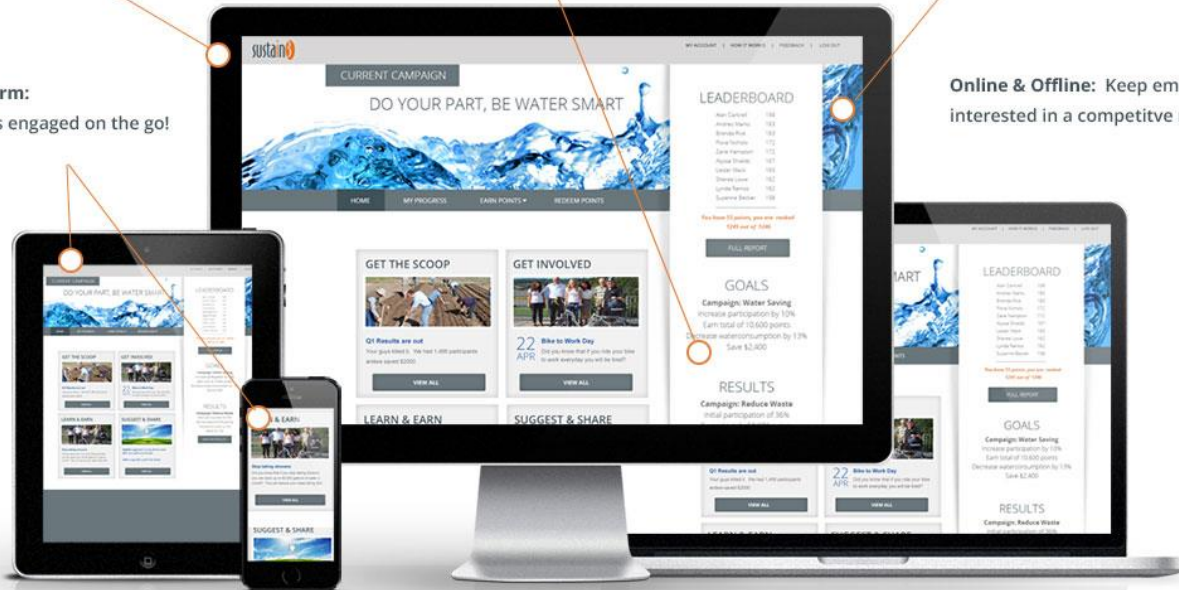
rm:
s engaged on the go!

Online & Offline: Keep em
interested in a competitve

sustain

MY ACCOUNT | HOW IT WORKS | FEEDBACK | LOG OUT

CURRENT CAMPAIGN

DO YOUR PART, BE WATER SMART

HOME MY PROGRESS EARN POINTS REDEEM POINTS

LEADERBOARD

You have 53 points, you are ranked 124th out of 1246

FULL REPORT

GOALS

Campaign: Water Saving
Increase participation by 10%
Earn total of 10,600 points
Decrease waterconsumption by 13%
Save $2,400

RESULTS

Campaign: Reduce Waste
Initial participation of 36%

GET THE SCOOP

Q1 Results are out
Your guys killed it. We had 1,498 participants and we saved $2000

VIEW ALL

GET INVOLVED

22 APR Bike to Work Day
Did you know that if you ride your bike to work everyday you will be fitter?

VIEW ALL

LEARN & EARN

SUGGEST & SHARE

MART

LEADERBOARD

FULL REPORT

GOALS

Campaign: Water Saving
Increase participation by 10%
Earn total of 10,600 points
Decrease waterconsumption by 13%
Save $2,400

RESULTS

Campaign: Reduce Waste

Q1 Results are out

22 APR Bike to Work Day

VIEW ALL

VIEW ALL

CURRENT CAMPAIGN

DO YOUR PART, BE WATER SMART

LEADERBOARD

GET THE SCOOP

GET INVOLVED

LEARN & EARN

SUGGEST & SHARE

GOALS

RESULTS

& EARN

VIEW ALL

SUGGEST & SHARE